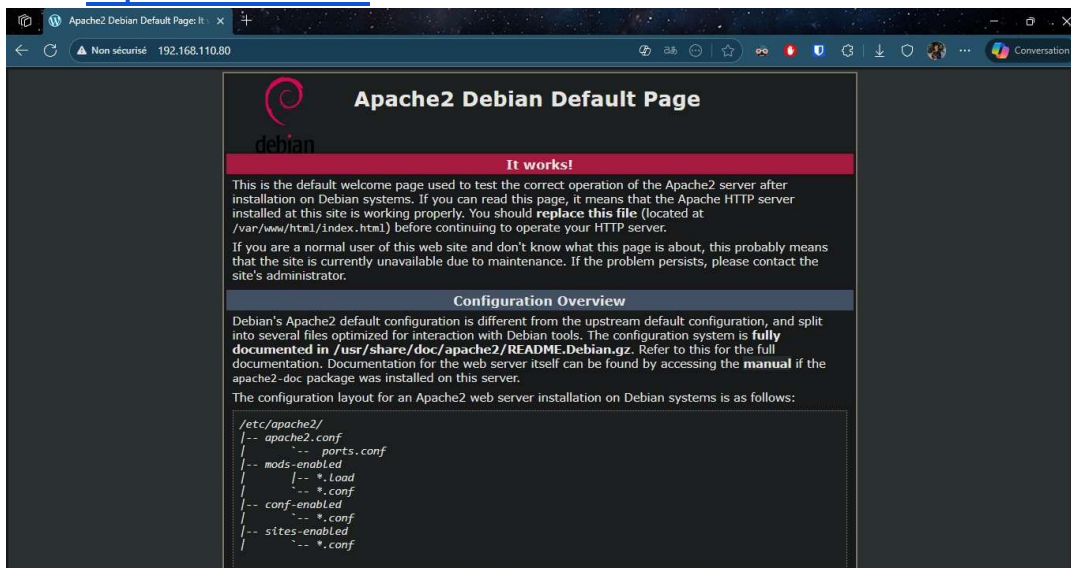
Apache2 Debian Default Page: It

Non sécurisé 192.168.110.80

Conversation

debian

Apache2 Debian Default Page

It works!

This is the default welcome page used to test the correct operation of the Apache2 server after installation on Debian systems. If you can read this page, it means that the Apache HTTP server installed at this site is working properly. You should **replace this file** (located at /var/www/html/index.html) before continuing to operate your HTTP server.

If you are a normal user of this web site and don't know what this page is about, this probably means that the site is currently unavailable due to maintenance. If the problem persists, please contact the site's administrator.

Configuration Overview

Debian's Apache2 default configuration is different from the upstream default configuration, and split into several files optimized for interaction with Debian tools. The configuration system is **fully documented in /usr/share/doc/apache2/README.Debian.gz**. Refer to this for the full documentation. Documentation for the web server itself can be found by accessing the **manual** if the apache2-doc package was installed on this server.

The configuration layout for an Apache2 web server installation on Debian systems is as follows:

/etc/apache2/
|-- apache2.conf
|       `-- ports.conf
|-- mods-enabled
|       |-- *.load
|       `-- *.conf
|-- conf-enabled
|       `-- *.conf
|-- sites-enabled
|       `-- *.conf